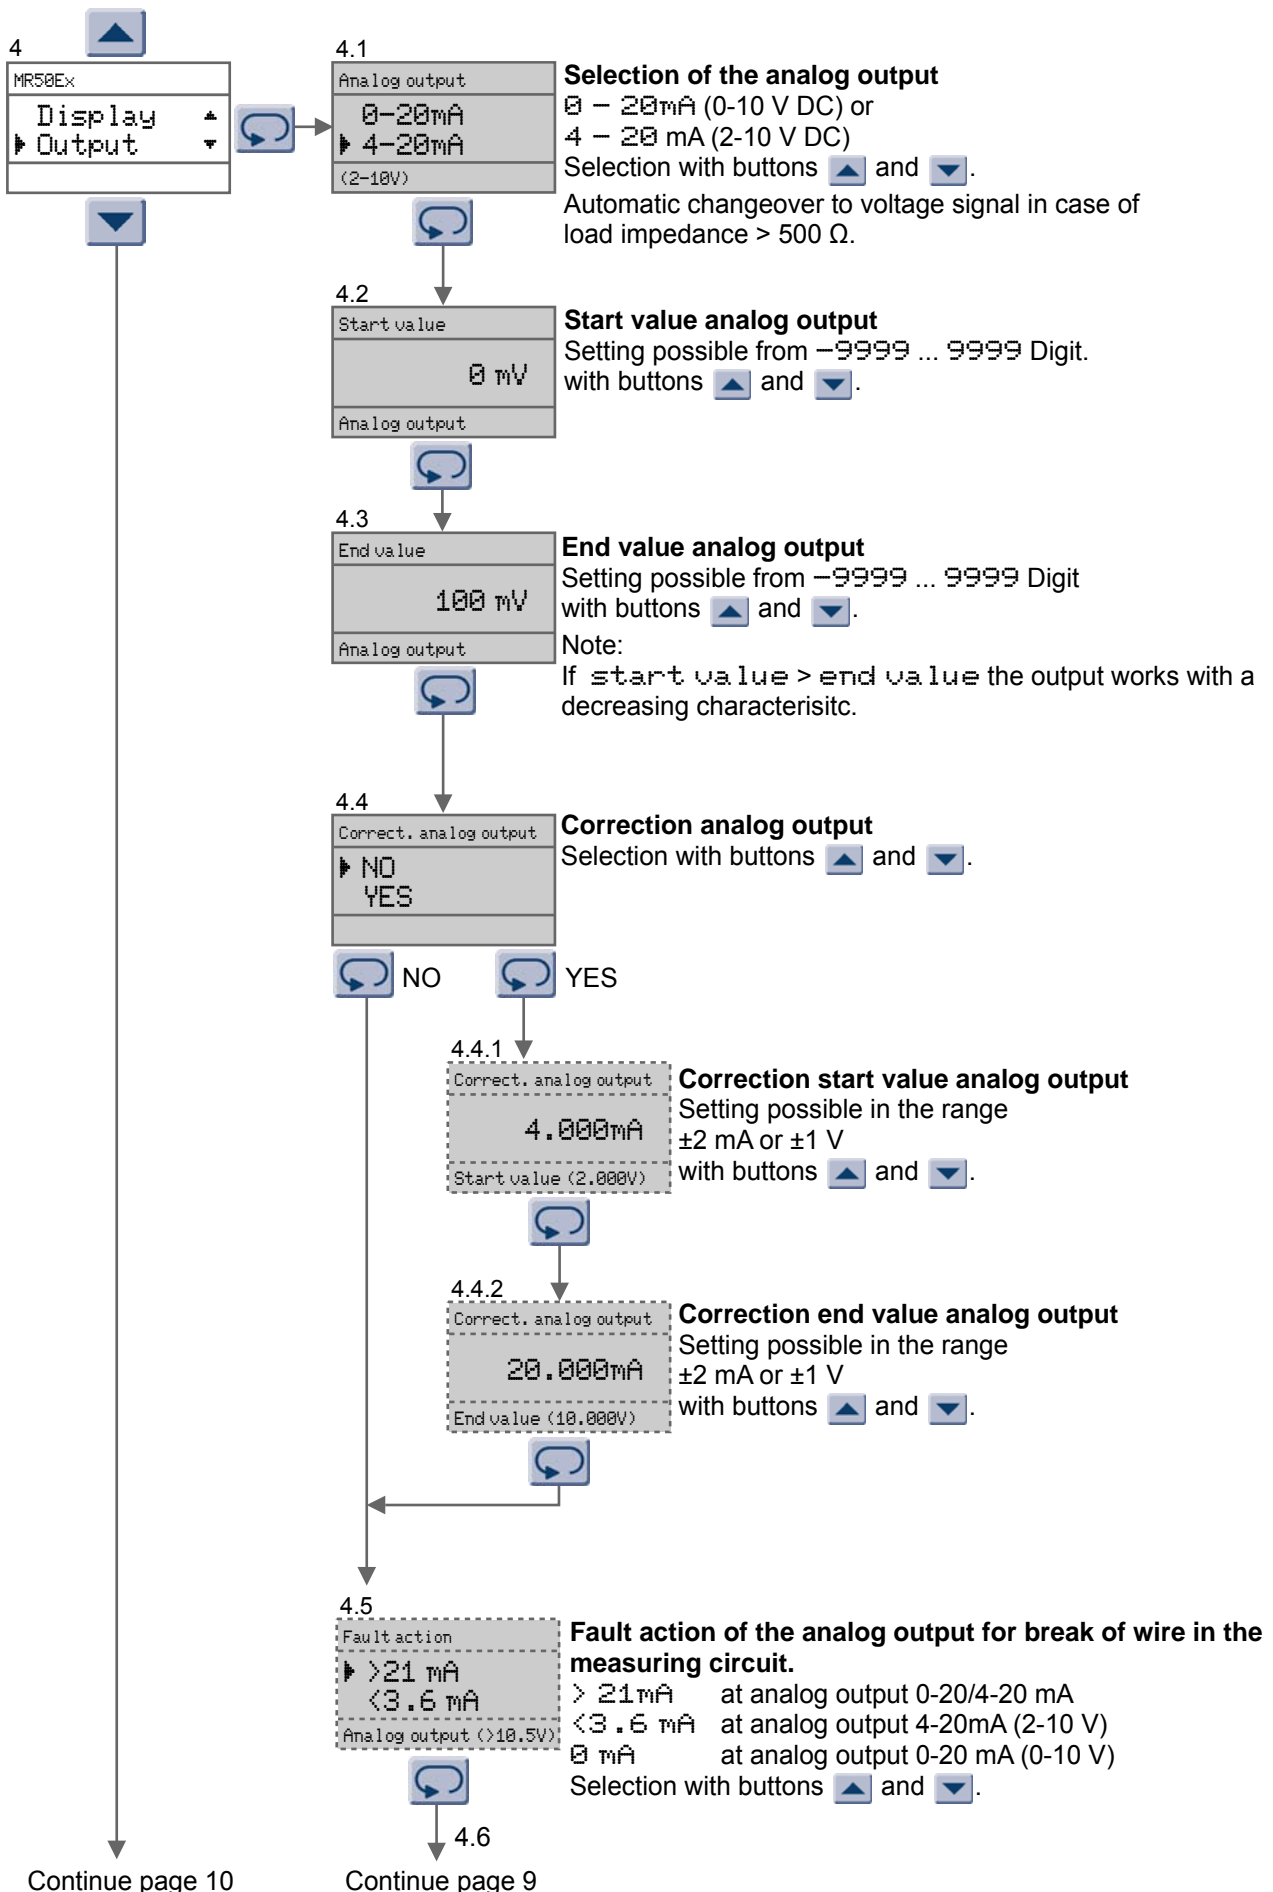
4

MR50Ex

Display
Output

4.1

Analog output

0-20mA
4-20mA

(2-10V)

**Selection of the analog output**
0 – 20mA (0-10 V DC) or
4 – 20 mA (2-10 V DC)
Selection with buttons and .
Automatic changeover to voltage signal in case of load impedance > 500 Ω.

4.2

Start value

0 mV

Analog output

**Start value analog output**
Setting possible from –9999 ... 9999 Digit.
with buttons and .

4.3

End value

100 mV

Analog output

**End value analog output**
Setting possible from –9999 ... 9999 Digit
with buttons and .
Note:
If start value > end value the output works with a decreasing characterisitc.

4.4

Correct. analog output

NO
YES

**Correction analog output**
Selection with buttons and .

NO YES

4.4.1

Correct. analog output

4.000mA

Start value (2.000V)

**Correction start value analog output**
Setting possible in the range ±2 mA or ±1 V
with buttons and .

4.4.2

Correct. analog output

20.000mA

End value (10.000V)

**Correction end value analog output**
Setting possible in the range ±2 mA or ±1 V
with buttons and .

4.5

Fault action

>21 mA
<3.6 mA

Analog output (>10.5V)

**Fault action of the analog output for break of wire in the measuring circuit.**
> 21mA at analog output 0-20/4-20 mA
<3.6 mA at analog output 4-20mA (2-10 V)
0 mA at analog output 0-20 mA (0-10 V)
Selection with buttons and .

4.6

Continue page 10

Continue page 9